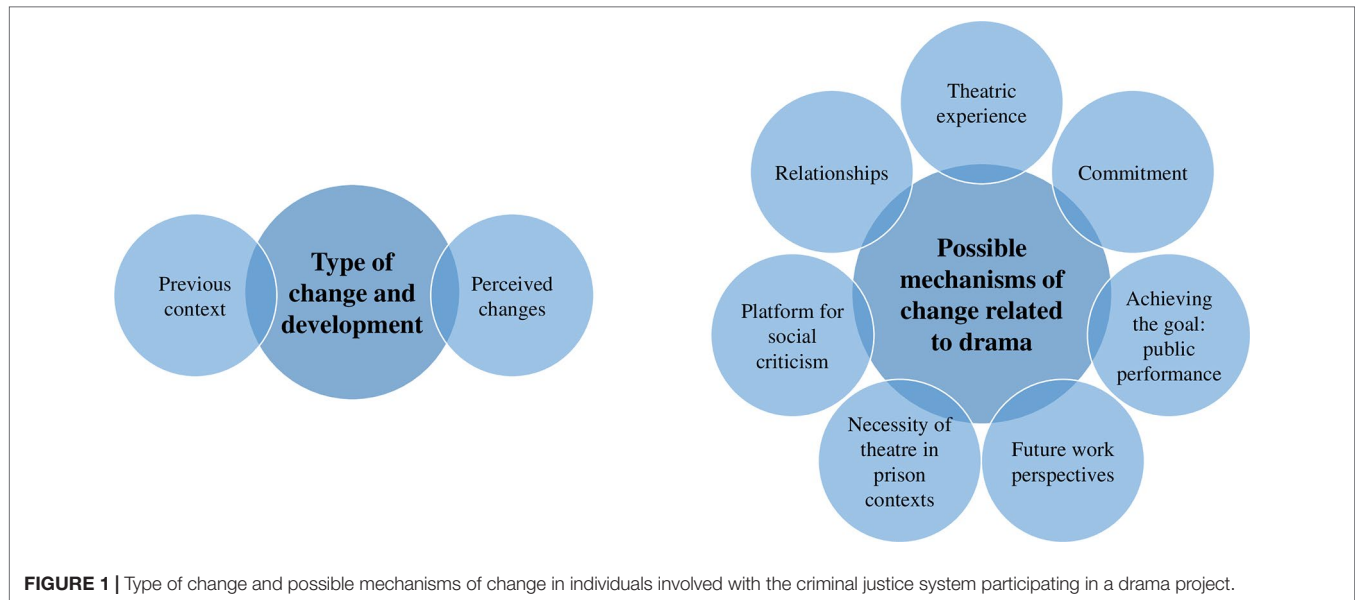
Previous context

Type of change and development

Perceived changes

Theatric experience

Relationships

Commitment

Possible mechanisms of change related to drama

Platform for social criticism

Achieving the goal: public performance

Necessity of theatre in prison contexts

Future work perspectives

**FIGURE 1 |** Type of change and possible mechanisms of change in individuals involved with the criminal justice system participating in a drama project.